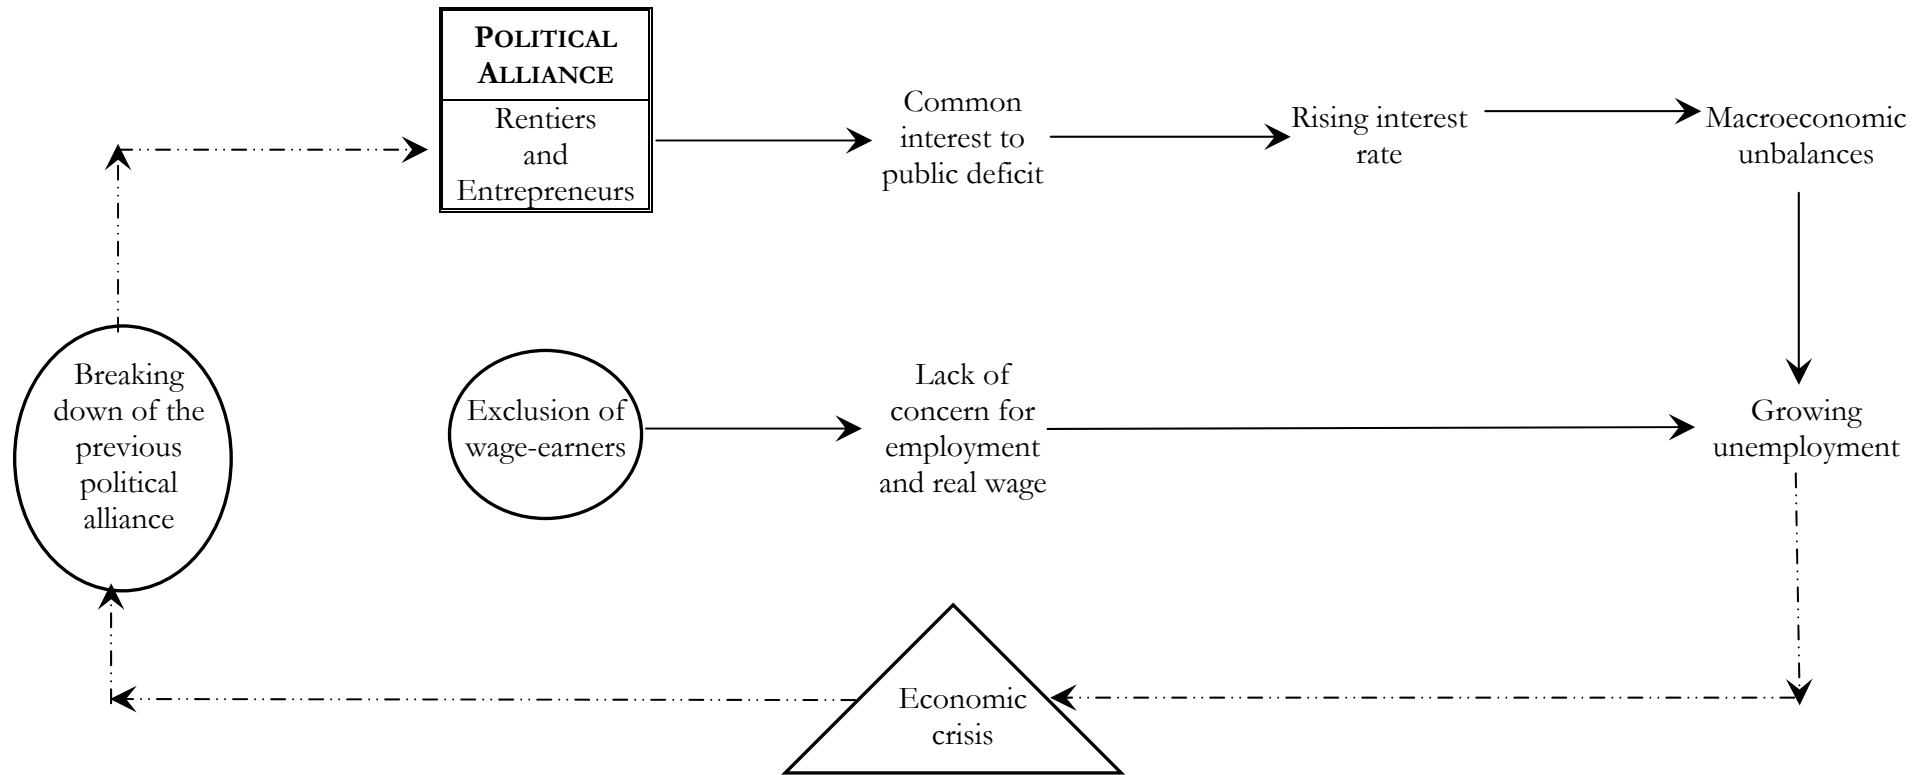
POLITICAL ALLIANCE

Rentiers and Entrepreneurs

Common interest to public deficit

Rising interest rate

Macroeconomic unbalances

Breaking down of the previous political alliance

Exclusion of wage-earners

Lack of concern for employment and real wage

Growing unemployment

Economic crisis